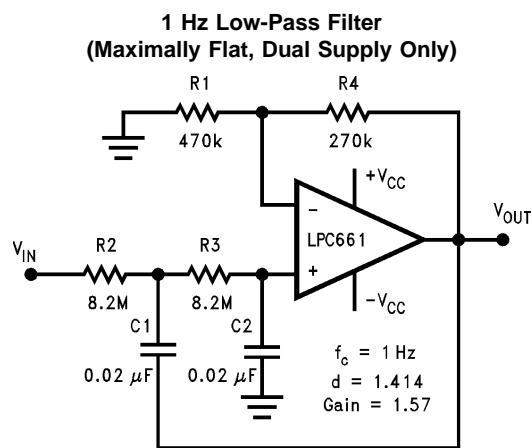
1 Hz Low-Pass Filter
(Maximally Flat, Dual Supply Only)

R1
470k
R4
270k
$+V_{CC}$
−
+
LPC661
$-V_{CC}$
$V_{OUT}$
$V_{IN}$
R2
8.2M
R3
8.2M
C1
0.02 $\mu$F
C2
0.02 $\mu$F
$f_c$ = 1 Hz
d = 1.414
Gain = 1.57